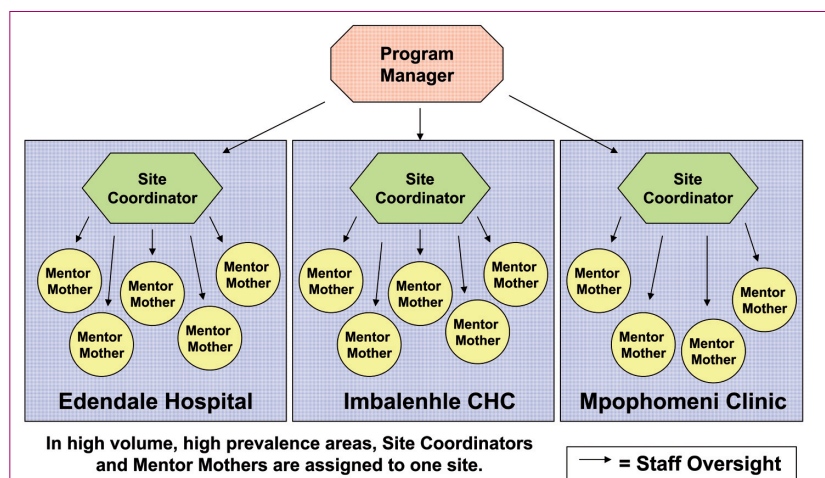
Program Manager

Site Coordinator

Mentor Mother

Mentor Mother

Mentor Mother

Mentor Mother

Mentor Mother

Edendale Hospital

Site Coordinator

Mentor Mother

Mentor Mother

Mentor Mother

Mentor Mother

Mentor Mother

Imbalenhle CHC

Site Coordinator

Mentor Mother

Mentor Mother

Mentor Mother

Mentor Mother

Mpophomeni Clinic

In high volume, high prevalence areas, Site Coordinators and Mentor Mothers are assigned to one site.

= Staff Oversight